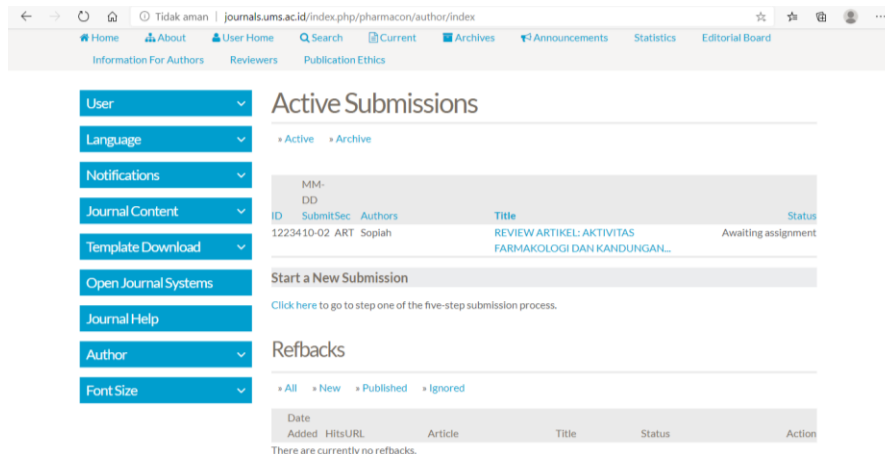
Tidak aman | journals.ums.ac.id/index.php/pharmacon/author/index

Home About User Home Search Current Archives Announcements Statistics Editorial Board
Information For Authors Reviewers Publication Ethics

User
Language
Notifications
Journal Content
Template Download
Open Journal Systems
Journal Help
Author
Font Size

Active Submissions

» Active » Archive

| ID | MM-DD Submit | Sec | Authors | Title | Status |
|---|---|---|---|---|---|
| 12234 | 10-02 | ART | Sopiah | REVIEW ARTIKEL: AKTIVITAS FARMAKOLOGI DAN KANDUNGAN... | Awaiting assignment |

Start a New Submission

Click here to go to step one of the five-step submission process.

Refbacks

» All » New » Published » Ignored

| Date Added | Hits | URL | Article | Title | Status | Action |
|---|---|---|---|---|---|---|

There are currently no refbacks.